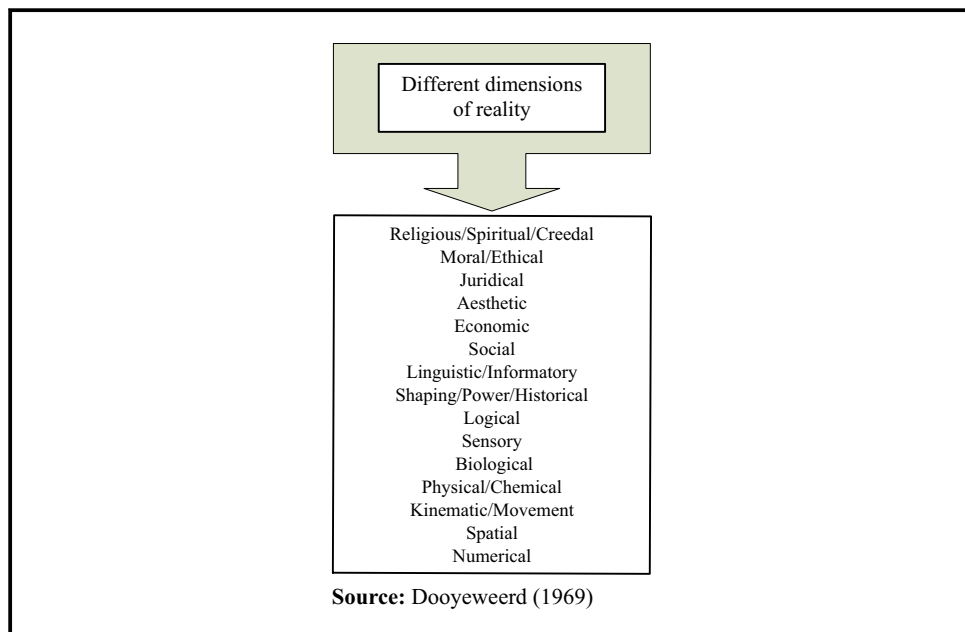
Different dimensions of reality

Religious/Spiritual/Creedal
Moral/Ethical
Juridical
Aesthetic
Economic
Social
Linguistic/Informatory
Shaping/Power/Historical
Logical
Sensory
Biological
Physical/Chemical
Kinematic/Movement
Spatial
Numerical

**Source:** Dooyeweerd (1969)